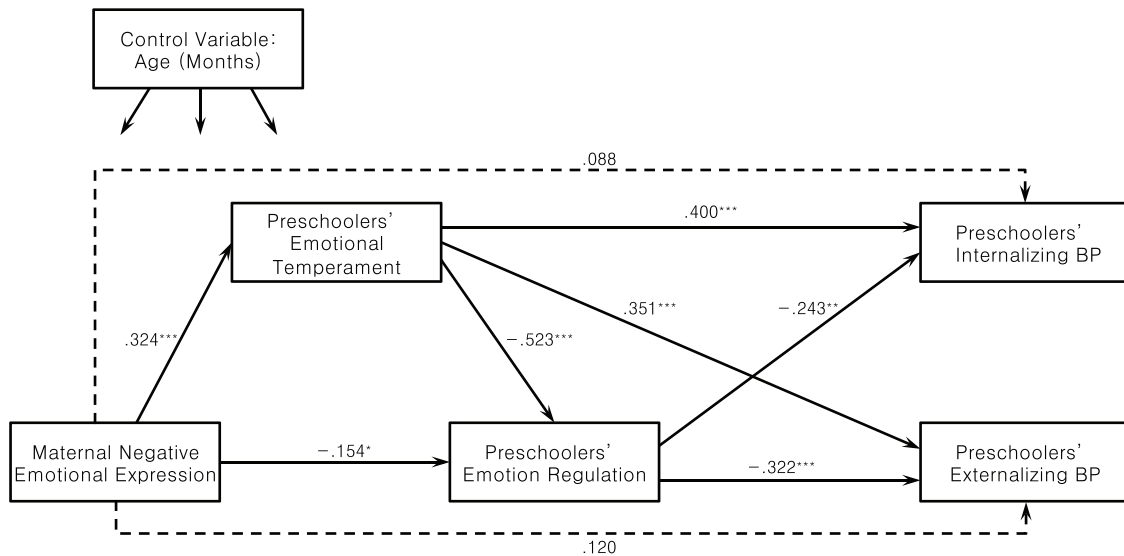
Control Variable: Age (Months)

.088

Preschoolers' Emotional Temperament

.400***

Preschoolers' Internalizing BP

.324***

.351***

−.243**

−.523***

Maternal Negative Emotional Expression

−.154*

Preschoolers' Emotion Regulation

−.322***

Preschoolers' Externalizing BP

.120